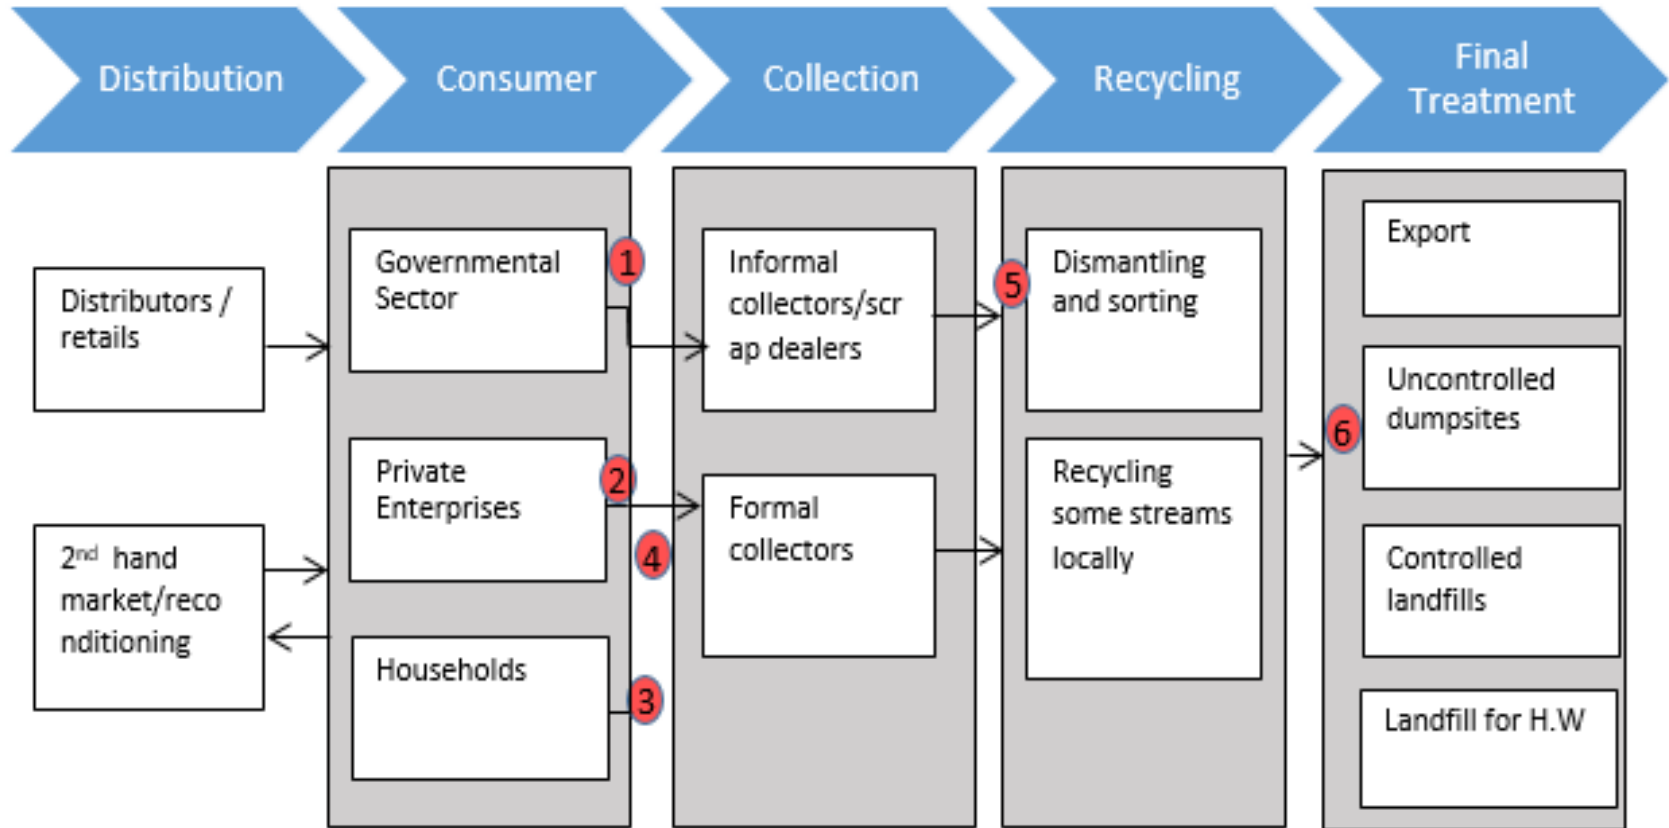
Distribution

Consumer

Collection

Recycling

Final Treatment

Distributors / retails

2$^{nd}$ hand market/reconditioning

Governmental Sector

1

Private Enterprises

2

4

Households

3

Informal collectors/scrap dealers

Formal collectors

5

Dismantling and sorting

Recycling some streams locally

6

Export

Uncontrolled dumpsites

Controlled landfills

Landfill for H.W